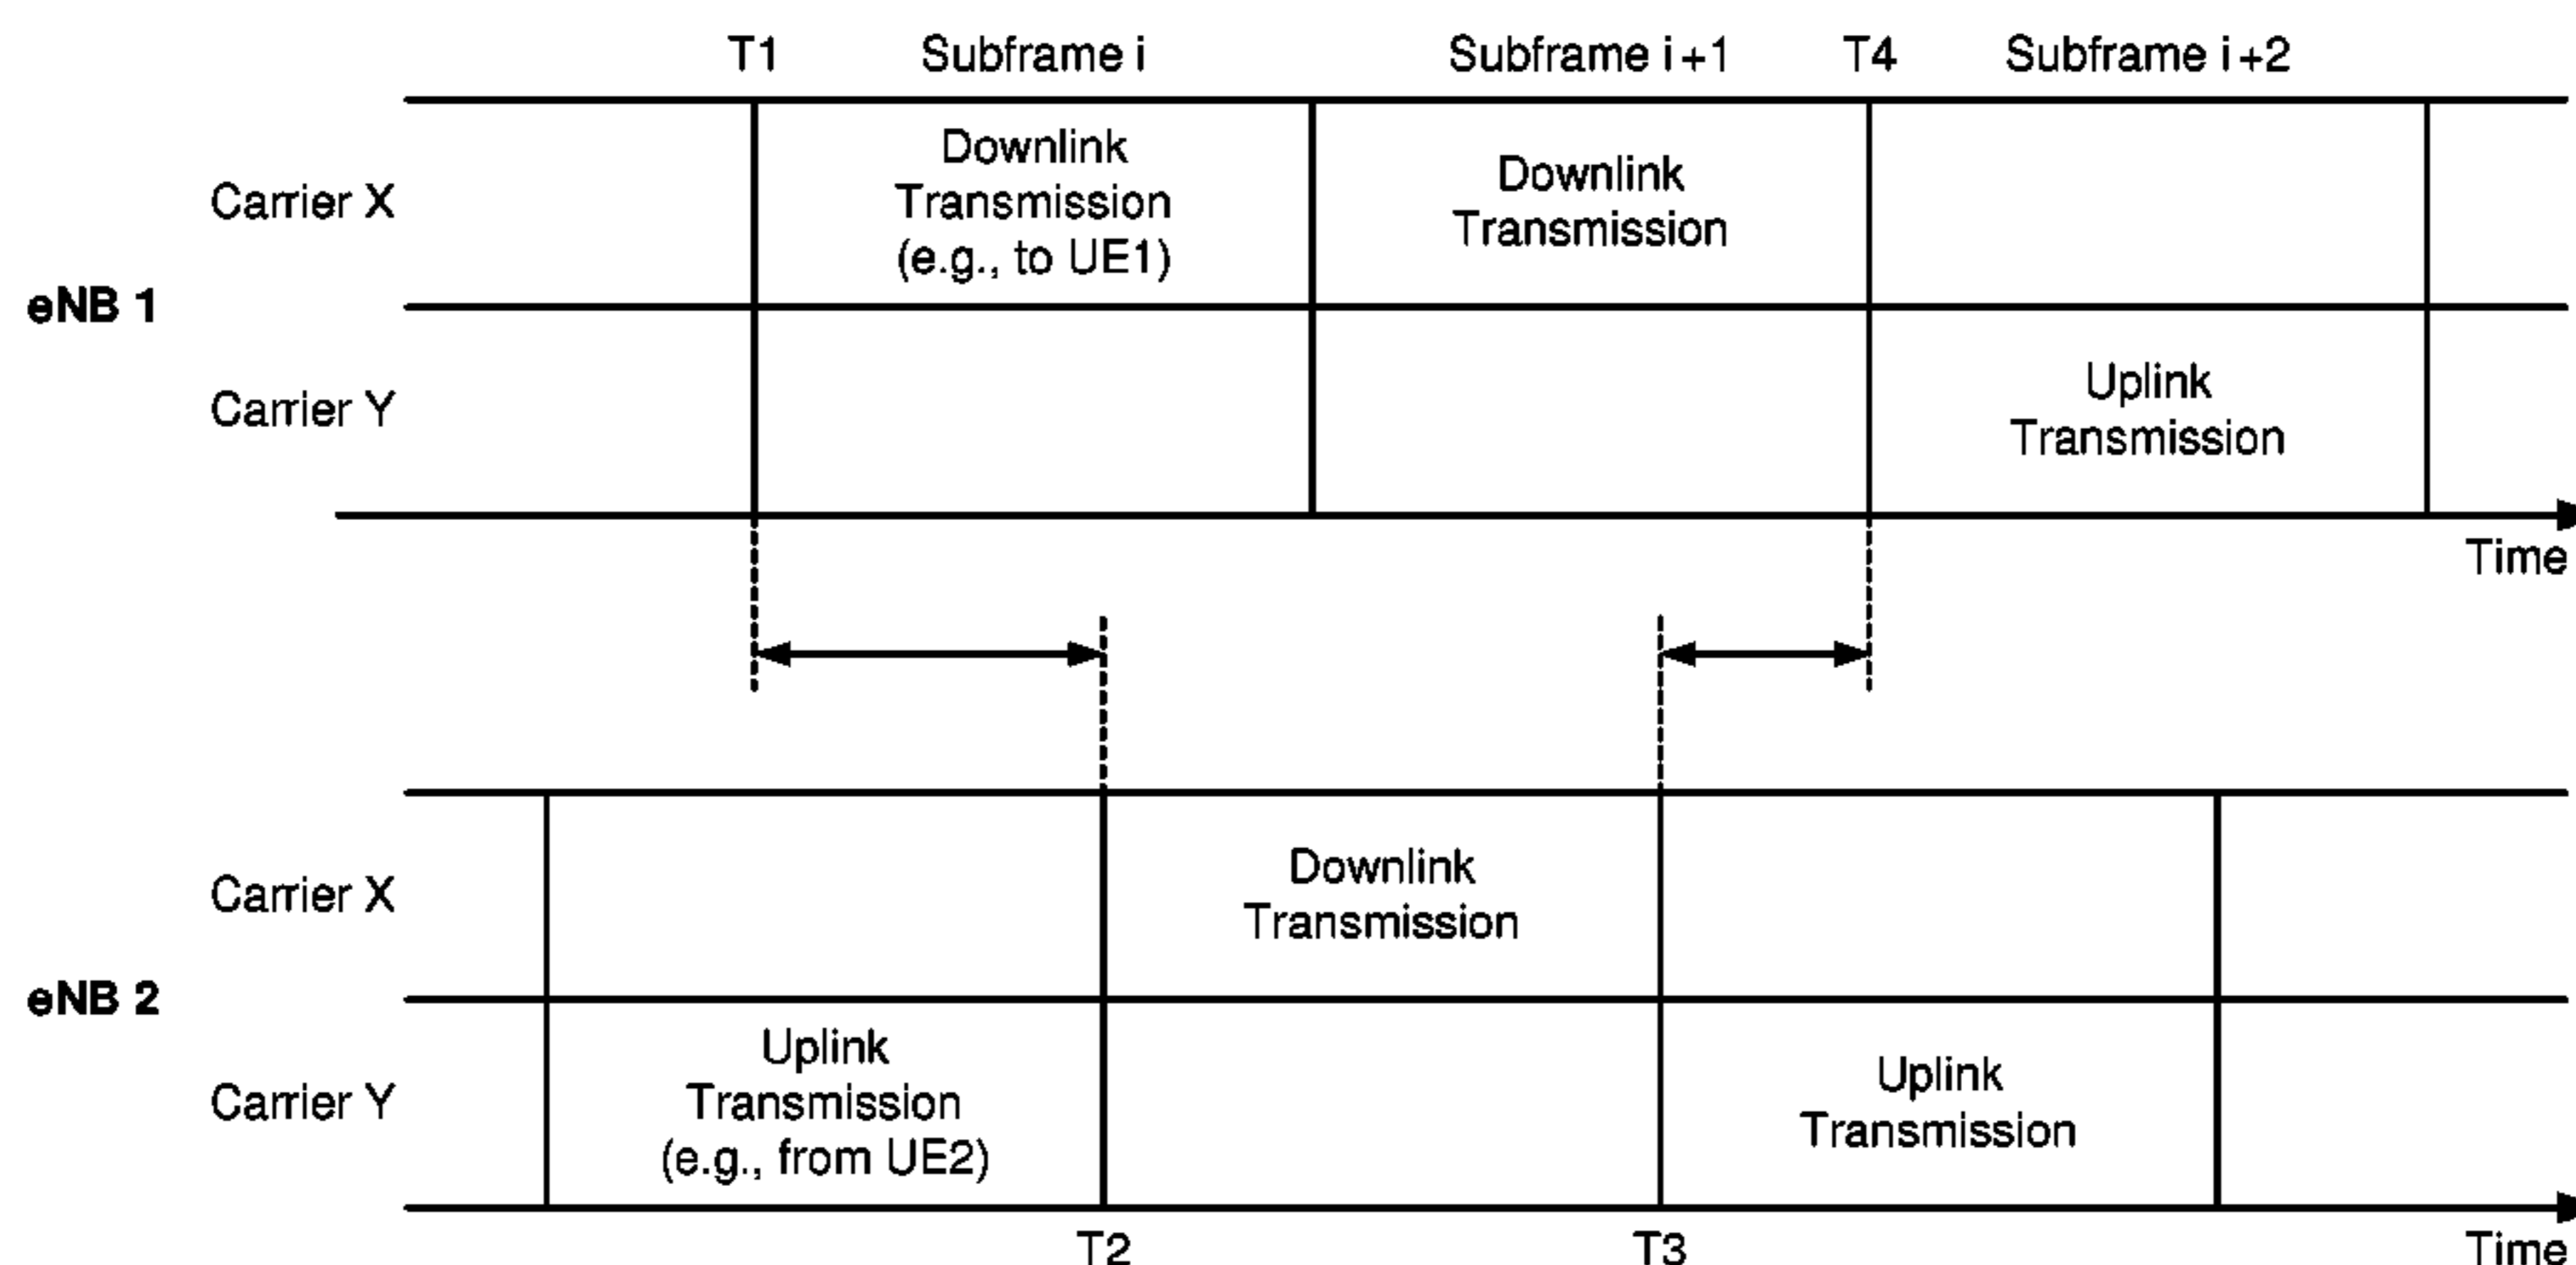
T1 Subframe i Subframe i+1 T4 Subframe i+2

eNB 1

Carrier X

Downlink Transmission (e.g., to UE1)

Downlink Transmission

Carrier Y

Uplink Transmission

Time

eNB 2

Carrier X

Downlink Transmission

Carrier Y

Uplink Transmission (e.g., from UE2)

Uplink Transmission

T2 T3 Time